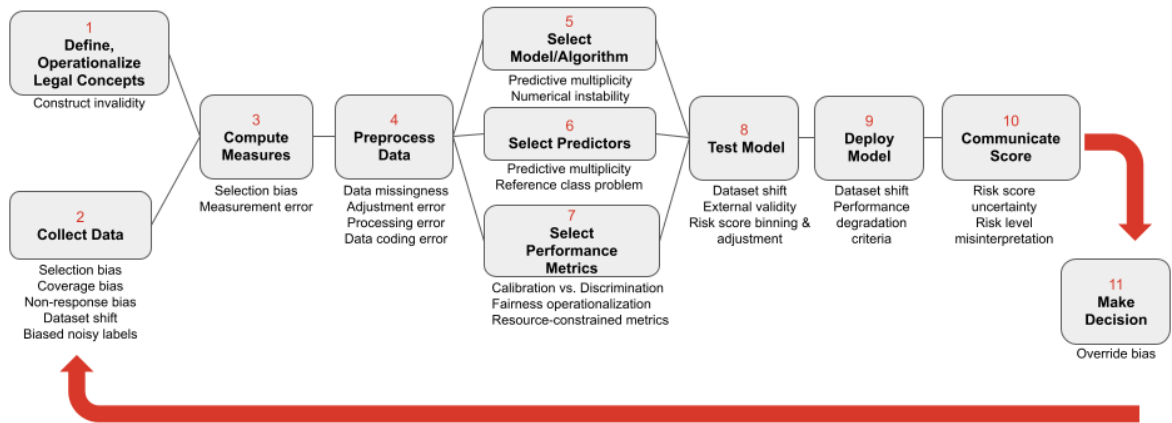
1
Define, Operationalize Legal Concepts
Construct invalidity

2
Collect Data
Selection bias
Coverage bias
Non-response bias
Dataset shift
Biased noisy labels

3
Compute Measures
Selection bias
Measurement error

4
Preprocess Data
Data missingness
Adjustment error
Processing error
Data coding error

5
Select Model/Algorithm
Predictive multiplicity
Numerical instability

6
Select Predictors
Predictive multiplicity
Reference class problem

7
Select Performance Metrics
Calibration vs. Discrimination
Fairness operationalization
Resource-constrained metrics

8
Test Model
Dataset shift
External validity
Risk score binning & adjustment

9
Deploy Model
Dataset shift
Performance degradation criteria

10
Communicate Score
Risk score uncertainty
Risk level misinterpretation

11
Make Decision
Override bias